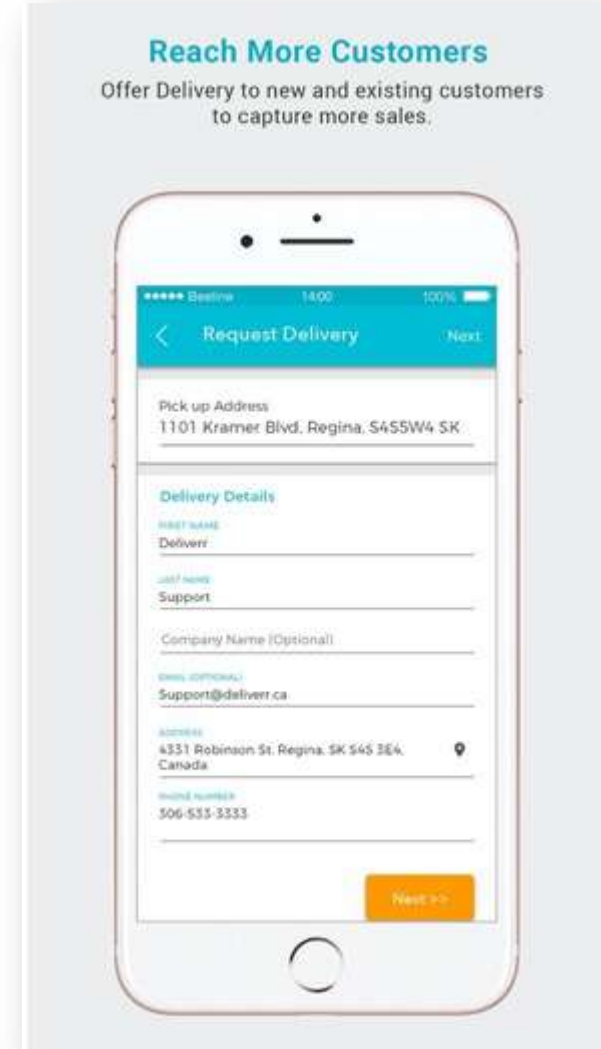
Reach More Customers

Offer Delivery to new and existing customers to capture more sales.

••••• Beeline 14:00 100%

Request Delivery

Next

Pick up Address
1101 Kramer Blvd, Regina, S4S5W4 SK

Delivery Details

FIRST NAME
Deliverr

LAST NAME
Support

Company Name (Optional)

EMAIL (OPTIONAL)
Support@deliverr.ca

ADDRESS
4331 Robinson St, Regina, SK S4S 3E4, Canada

PHONE NUMBER
306-533-3333

Next >>